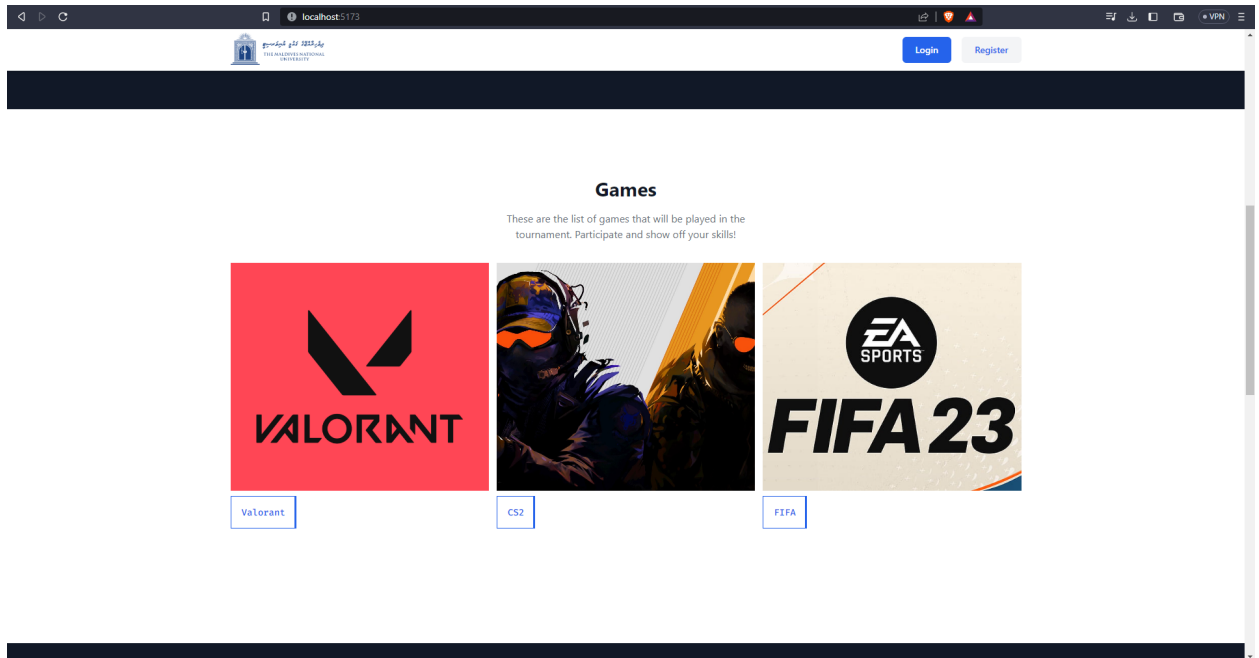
localhost:5173

VPN

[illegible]
THE MALDIVES NATIONAL UNIVERSITY

Login

Register

Games

These are the list of games that will be played in the tournament. Participate and show off your skills!

VALORANT

EA SPORTS

FIFA 23

Valorant

CS2

FIFA